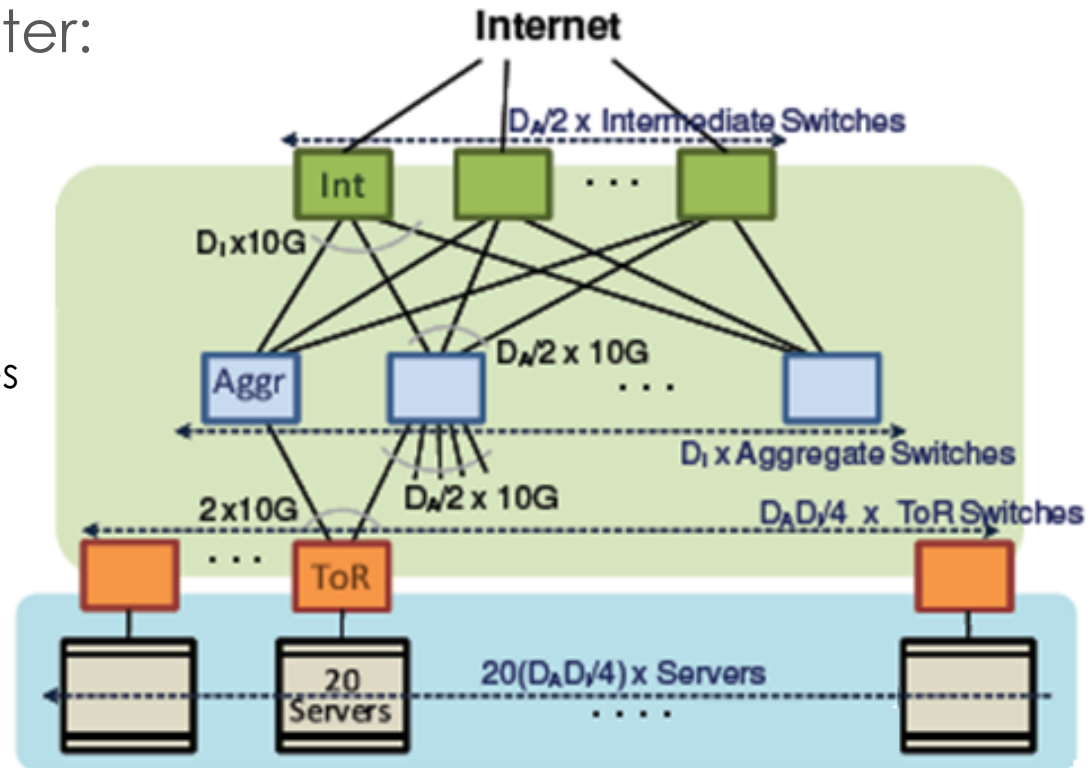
ter:

s

Internet

$D_A/2$ x Intermediate Switches

Int

. . .

$D_I$x10G

$D_A/2$ x 10G

Aggr

. . .

$D_I$ x Aggregate Switches

$D_A/2$ x 10G

2x10G

$D_AD_I/4$ x ToR Switches

. . .

ToR

20 Servers

$20(D_AD_I/4)$ x Servers

. . . .